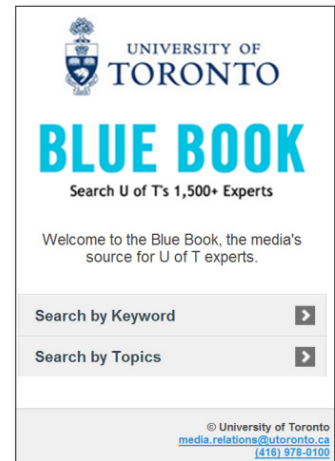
UNIVERSITY OF
TORONTO

BLUE BOOK

Search U of T's 1,500+ Experts

Welcome to the Blue Book, the media's source for U of T experts.

Search by Keyword

Search by Topics

© University of Toronto
media.relations@utoronto.ca
(416) 978-0100